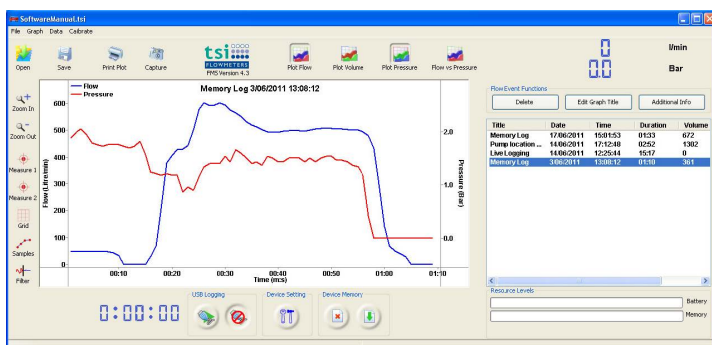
SoftwareManual.tsi

File Graph Data Calibrate

Open Save Print Plot Capture

tsi FLOWMETERS FMS Version 4.3

Plot Flow Plot Volume Plot Pressure Flow vs Pressure

0 l/min
0.0 Bar

Zoom In
Zoom Out
Measure 1
Measure 2
Grid
Samples
Filter

Memory Log 3/06/2011 13:08:12

Flow
Pressure

Flow (Litre/min)
600
500
400
300
200
100
0

Pressure (Bar)
2.0
1.0
0.0

00:10 00:20 00:30 00:40 00:50 01:00 01:10
Time (m:s)

Flow Event Functions
Delete Edit Graph Title Additional Info

| Title | Date | Time | Duration | Volume |
|---|---|---|---|---|
| Memory Log | 17/06/2011 | 15:01:53 | 01:33 | 672 |
| Pump location ... | 14/06/2011 | 17:12:48 | 02:52 | 1302 |
| Live Logging | 14/06/2011 | 12:25:44 | 15:17 | 0 |
| Memory Log | 3/06/2011 | 13:08:12 | 01:10 | 361 |

Resource Levels
Battery
Memory

0:00:00

USB Logging
Device Setting
Device Memory